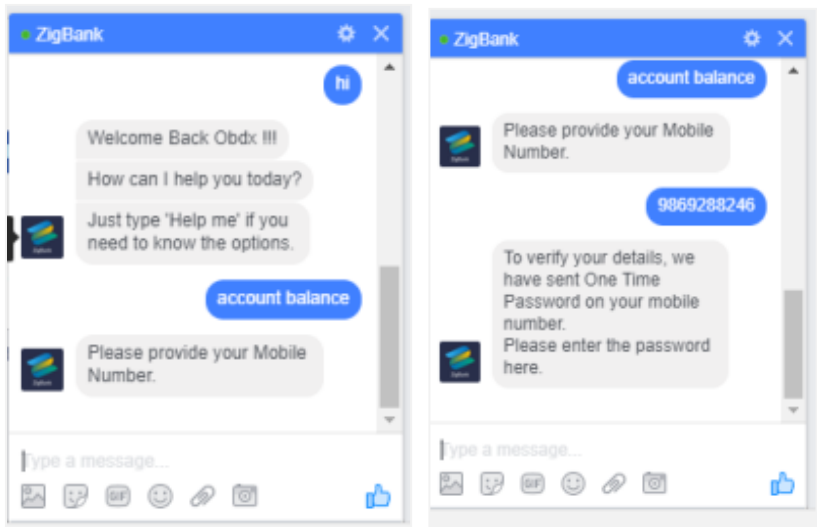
ZigBank

hi

Welcome Back Obdx !!!

How can I help you today?

Just type 'Help me' if you need to know the options.

account balance

Please provide your Mobile Number.

Type a message...

GIF

ZigBank

account balance

Please provide your Mobile Number.

9869288246

To verify your details, we have sent One Time Password on your mobile number.
Please enter the password here.

Type a message...

GIF